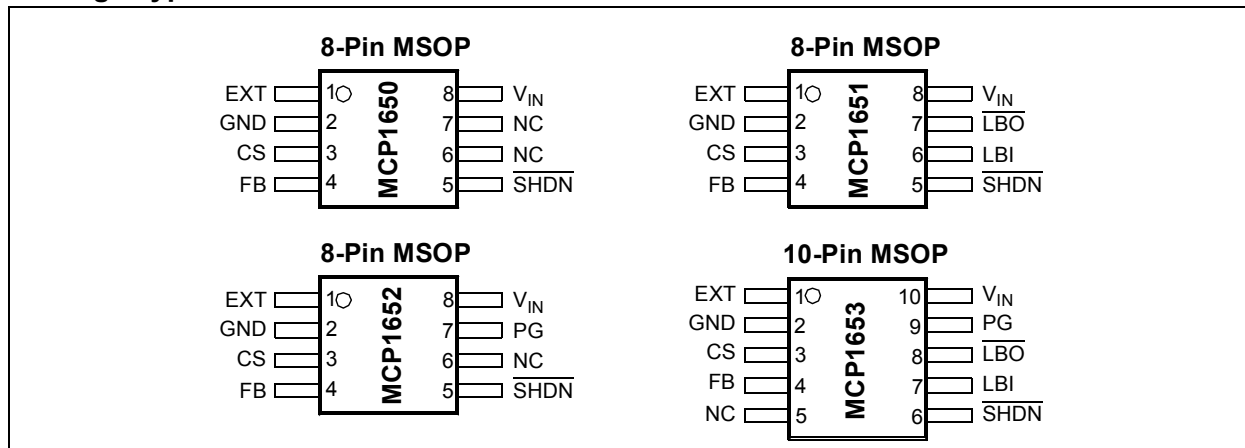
8-Pin MSOP

EXT 1 MCP1650 8 $V_{IN}$
GND 2 7 NC
CS 3 6 NC
FB 4 5 $\overline{SHDN}$

8-Pin MSOP

EXT 1 MCP1651 8 $V_{IN}$
GND 2 7 $\overline{LBO}$
CS 3 6 LBI
FB 4 5 $\overline{SHDN}$

8-Pin MSOP

EXT 1 MCP1652 8 $V_{IN}$
GND 2 7 PG
CS 3 6 NC
FB 4 5 $\overline{SHDN}$

10-Pin MSOP

EXT 1 MCP1653 10 $V_{IN}$
GND 2 9 PG
CS 3 8 $\overline{LBO}$
FB 4 7 LBI
NC 5 6 $\overline{SHDN}$